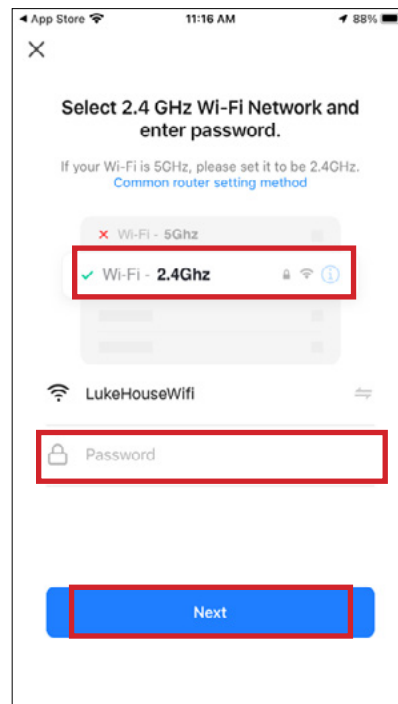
◂ App Store 11:16 AM 88%

×

Select 2.4 GHz Wi-Fi Network and enter password.

If your Wi-Fi is 5GHz, please set it to be 2.4GHz.
Common router setting method

× Wi-Fi - 5Ghz

✓ Wi-Fi - 2.4Ghz

LukeHouseWifi

Password

Next